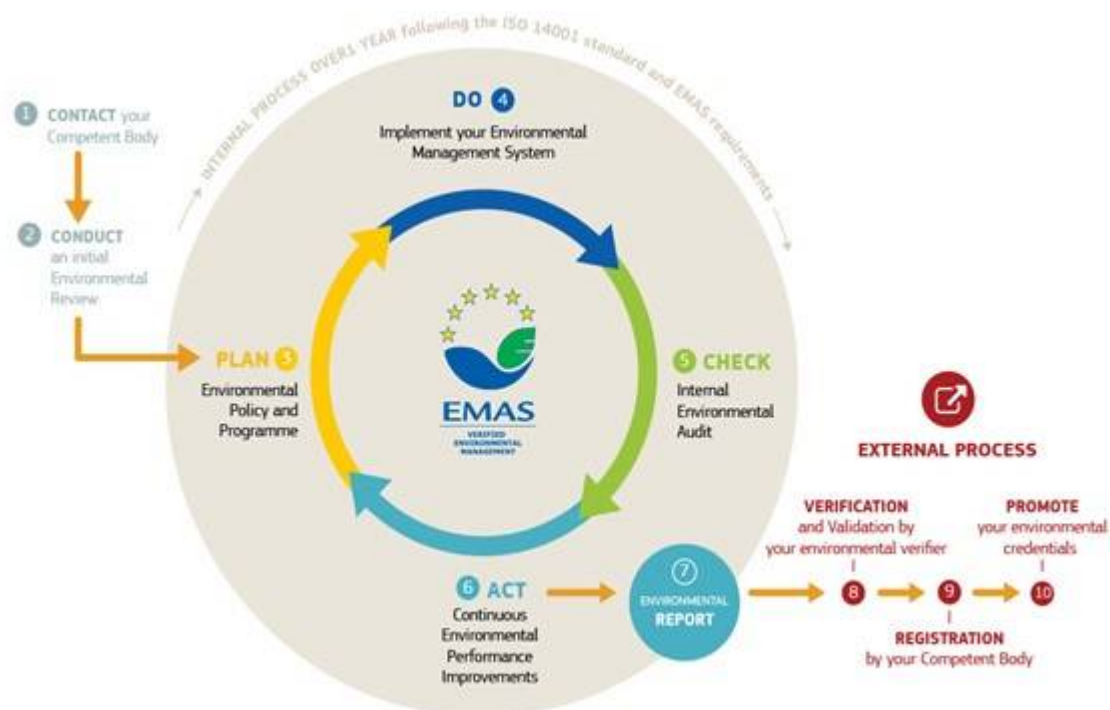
INTERNAL PROCESS OVER 1 YEAR following the ISO 14001 standard and EMAS requirements

1 CONTACT your Competent Body

2 CONDUCT an initial Environmental Review

DO 4
Implement your Environmental Management System

PLAN 3
Environmental Policy and Programme

EMAS
VERIFIED ENVIRONMENTAL MANAGEMENT

5 CHECK
Internal Environmental Audit

6 ACT
Continuous Environmental Performance Improvements

7
ENVIRONMENTAL REPORT

EXTERNAL PROCESS

VERIFICATION and Validation by your environmental verifier

8

9

10

PROMOTE your environmental credentials

REGISTRATION by your Competent Body